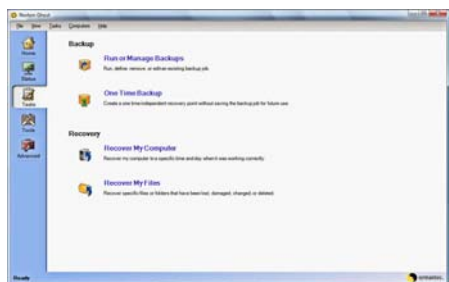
Norton Ghost

File View Tasks Computers Help

Home

Status

Tasks

Tools

Advanced

Backup

Run or Manage Backups
Run, define, remove, or edit an existing backup job.

One Time Backup
Create a one time independent recovery point without saving the backup job for future use.

Recovery

Recover My Computer
Recover my computer to a specific time and day when it was working correctly.

Recover My Files
Recover specific files or folders that have been lost, damaged, changed, or deleted.

Ready

symantec.